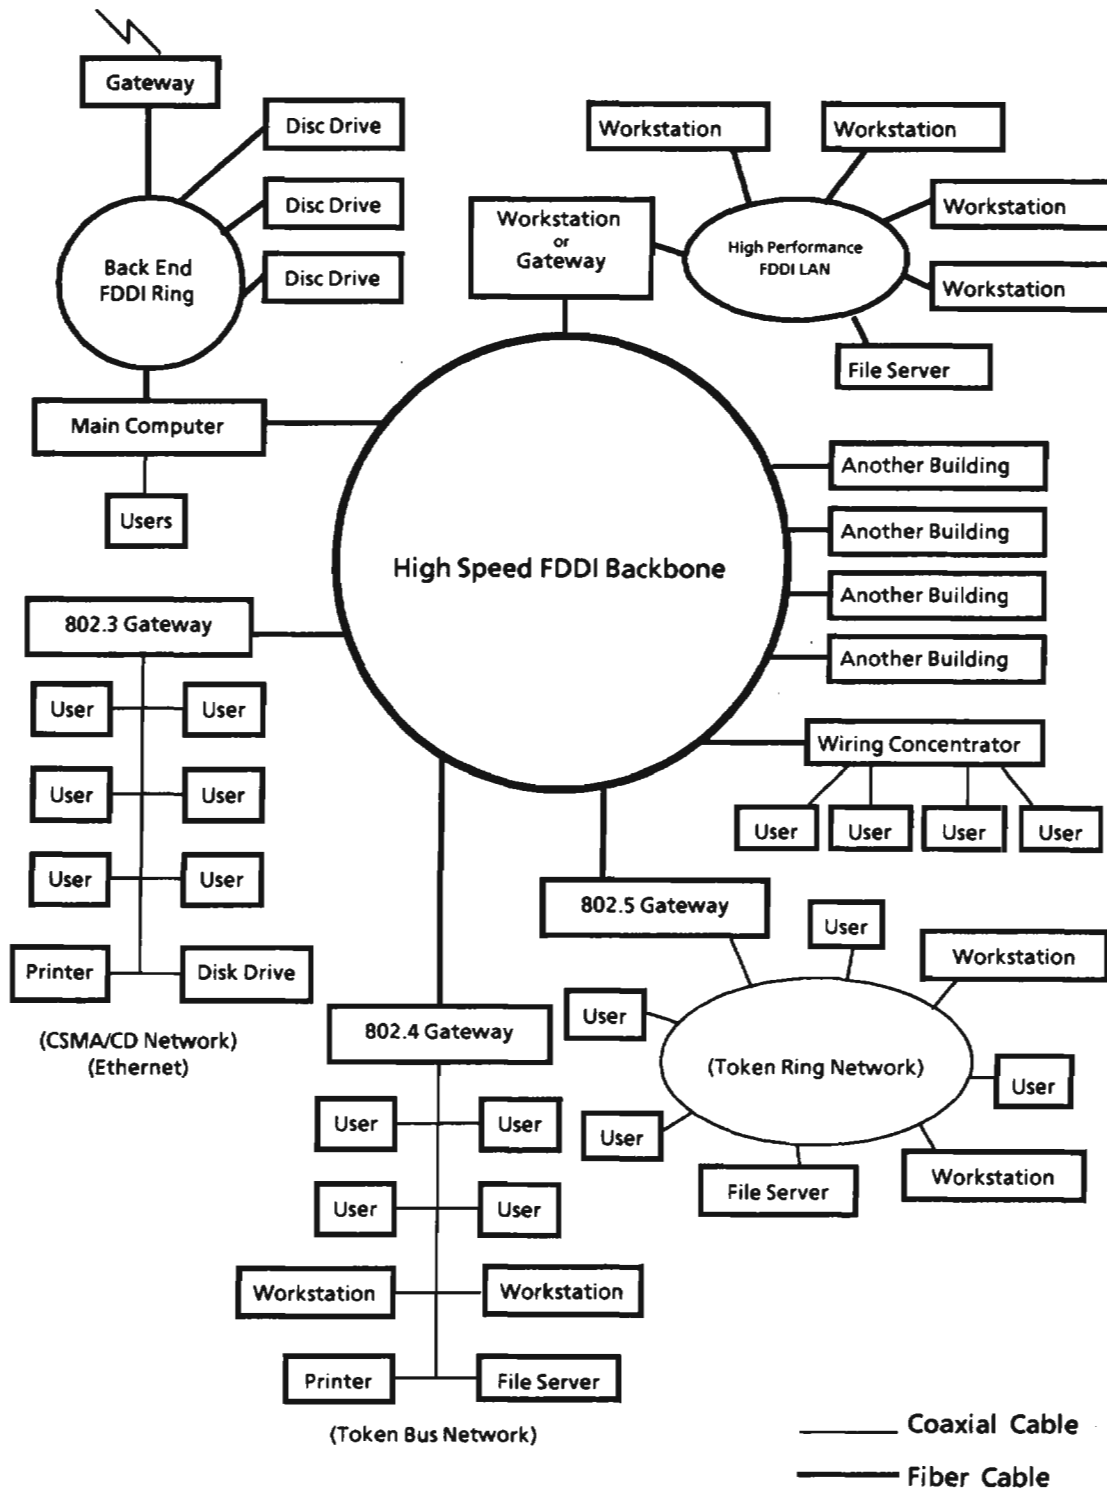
Gateway

Disc Drive

Disc Drive

Disc Drive

Back End FDDI Ring

Workstation

Workstation

Workstation or Gateway

High Performance FDDI LAN

Workstation

Workstation

File Server

Main Computer

Users

High Speed FDDI Backbone

Another Building

Another Building

Another Building

Another Building

802.3 Gateway

User

User

User

User

User

User

Printer

Disk Drive

(CSMA/CD Network) (Ethernet)

Wiring Concentrator

User

User

User

User

802.5 Gateway

User

Workstation

User

(Token Ring Network)

User

User

File Server

Workstation

802.4 Gateway

User

User

User

User

Workstation

Workstation

Printer

File Server

(Token Bus Network)

Coaxial Cable

Fiber Cable